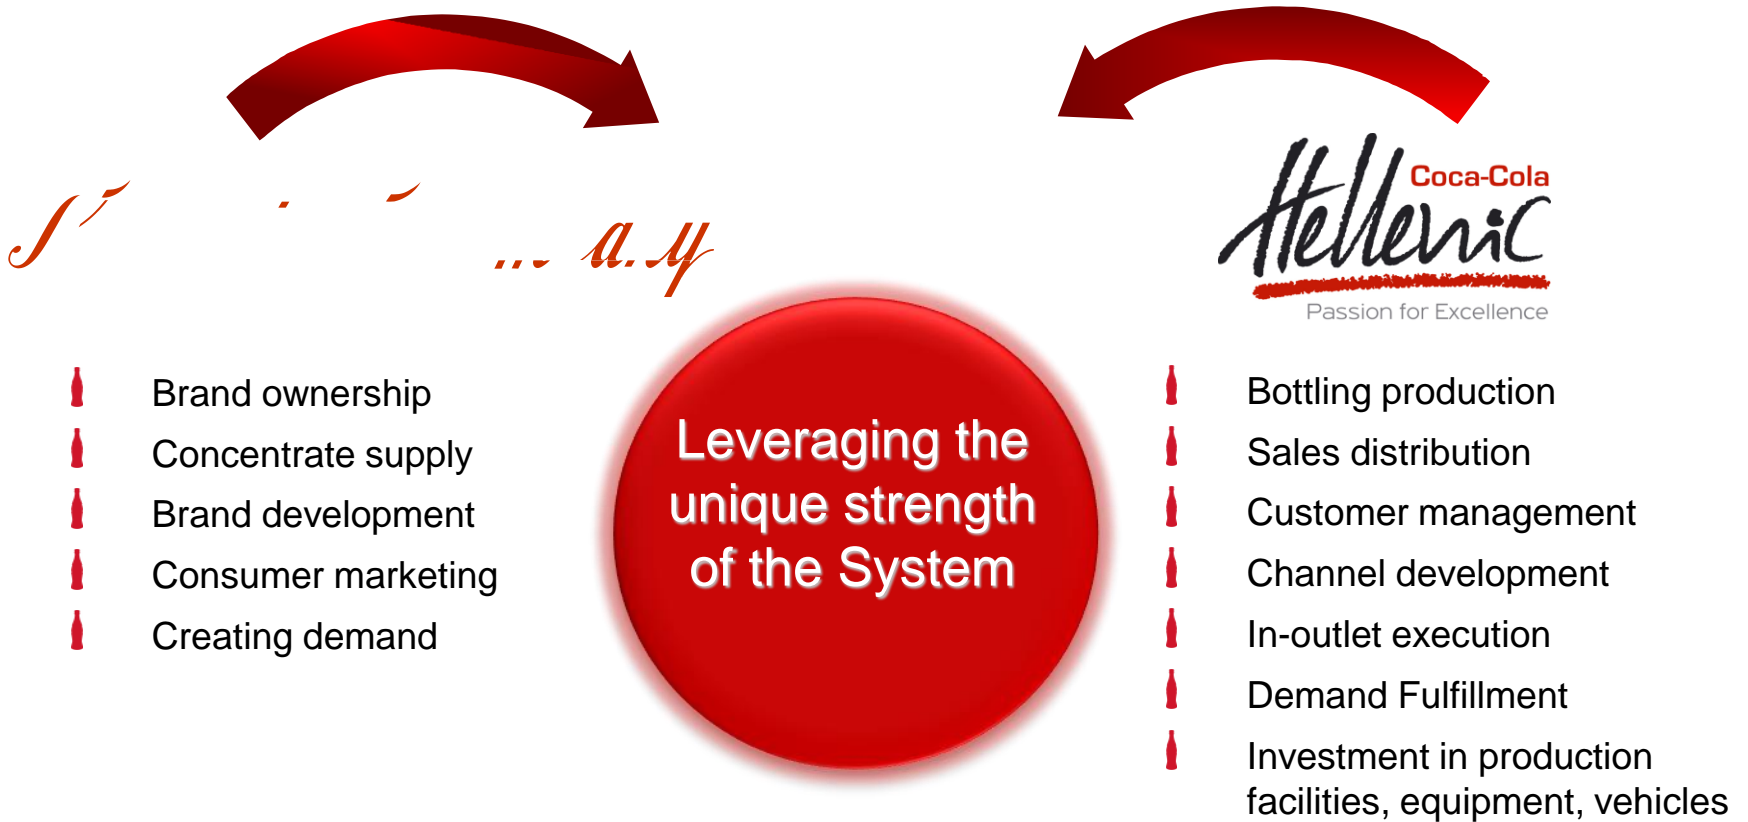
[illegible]

Brand ownership
Concentrate supply
Brand development
Consumer marketing
Creating demand

Leveraging the unique strength of the System

Coca-Cola Hellenic
Passion for Excellence

Bottling production
Sales distribution
Customer management
Channel development
In-outlet execution
Demand Fulfillment
Investment in production facilities, equipment, vehicles